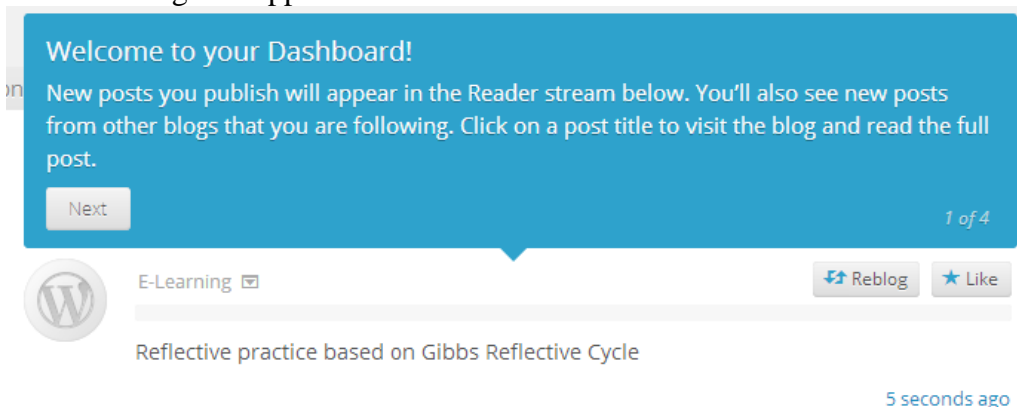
Welcome to your Dashboard!

New posts you publish will appear in the Reader stream below. You'll also see new posts from other blogs that you are following. Click on a post title to visit the blog and read the full post.

Next

1 of 4

E-Learning

Reblog

Like

Reflective practice based on Gibbs Reflective Cycle

5 seconds ago